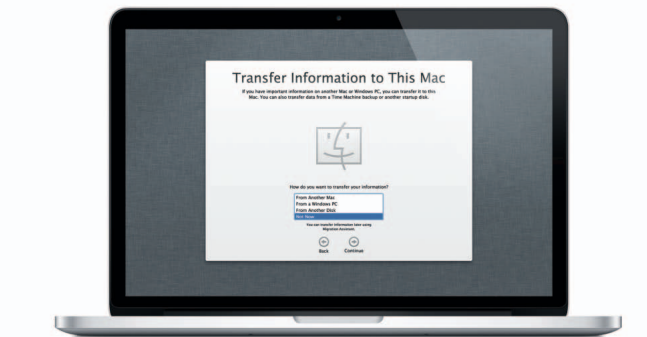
Transfer Information to This Mac

If you have important information on another Mac or Windows PC, you can transfer it to this Mac. You can also transfer data from a Time Machine backup or another startup disk.

How do you want to transfer your information?

From Another Mac
From a Windows PC
From Another Disk
Not Now

You can transfer information later using Migration Assistant.

Back

Continue